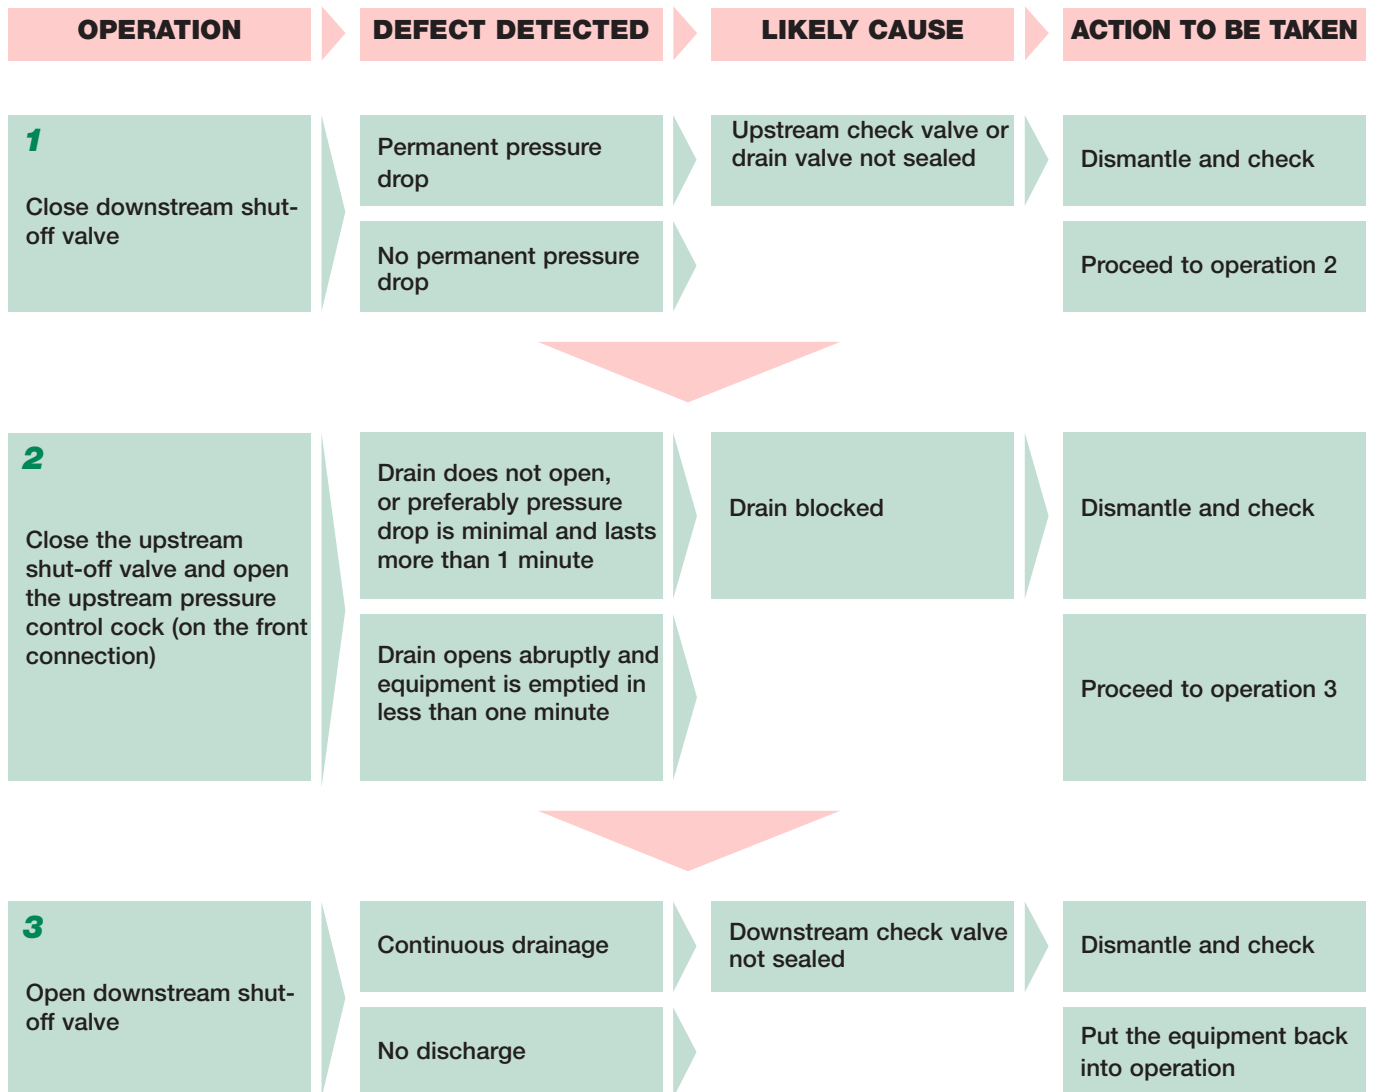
OPERATION

DEFECT DETECTED

LIKELY CAUSE

ACTION TO BE TAKEN

1

Close downstream shut-off valve

Permanent pressure drop

Upstream check valve or drain valve not sealed

Dismantle and check

No permanent pressure drop

Proceed to operation 2

2

Close the upstream shut-off valve and open the upstream pressure control cock (on the front connection)

Drain does not open, or preferably pressure drop is minimal and lasts more than 1 minute

Drain blocked

Dismantle and check

Drain opens abruptly and equipment is emptied in less than one minute

Proceed to operation 3

3

Open downstream shut-off valve

Continuous drainage

Downstream check valve not sealed

Dismantle and check

No discharge

Put the equipment back into operation